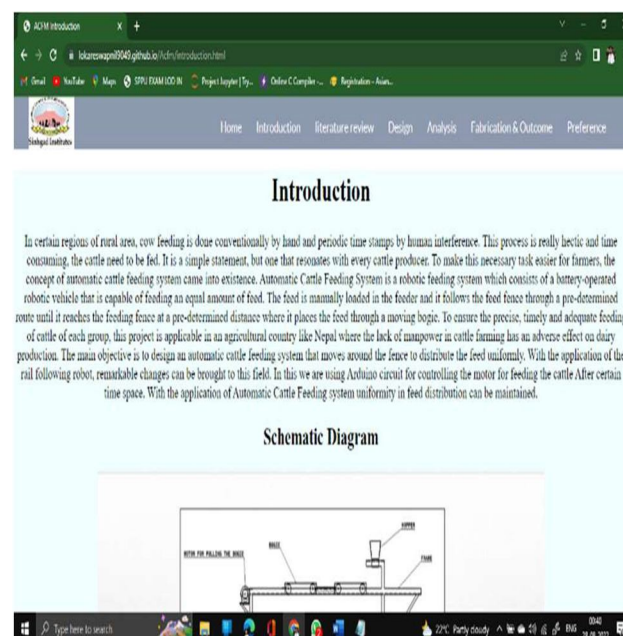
ACFM Introduction

lokareswapnil9049.github.io/Acfm/introduction.html

Gmail YouTube Maps SPPU EXAM LOG IN Project Jupyter | Try... Online C Compiler - ... Registration - Asian...

Sinhgad Institutes

Home Introduction literature review Design Analysis Fabrication & Outcome Preference

Introduction

In certain regions of rural area, cow feeding is done conventionally by hand and periodic time stamps by human interference. This process is really hectic and time consuming, the cattle need to be fed. It is a simple statement, but one that resonates with every cattle producer. To make this necessary task easier for farmers, the concept of automatic cattle feeding system came into existence. Automatic Cattle Feeding System is a robotic feeding system which consists of a battery-operated robotic vehicle that is capable of feeding an equal amount of feed. The feed is manually loaded in the feeder and it follows the feed fence through a pre-determined route until it reaches the feeding fence at a pre-determined distance where it places the feed through a moving bogie. To ensure the precise, timely and adequate feeding of cattle of each group, this project is applicable in an agricultural country like Nepal where the lack of manpower in cattle farming has an adverse effect on dairy production. The main objective is to design an automatic cattle feeding system that moves around the fence to distribute the feed uniformly. With the application of the rail following robot, remarkable changes can be brought to this field. In this we are using Arduino circuit for controlling the motor for feeding the cattle After certain time space. With the application of Automatic Cattle Feeding system uniformity in feed distribution can be maintained.

Schematic Diagram

HOPPER
MOTOR FOR PULLING THE BOGIE
BOGIE
FRAME

Type here to search

22°C Partly cloudy ENG 00:40 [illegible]